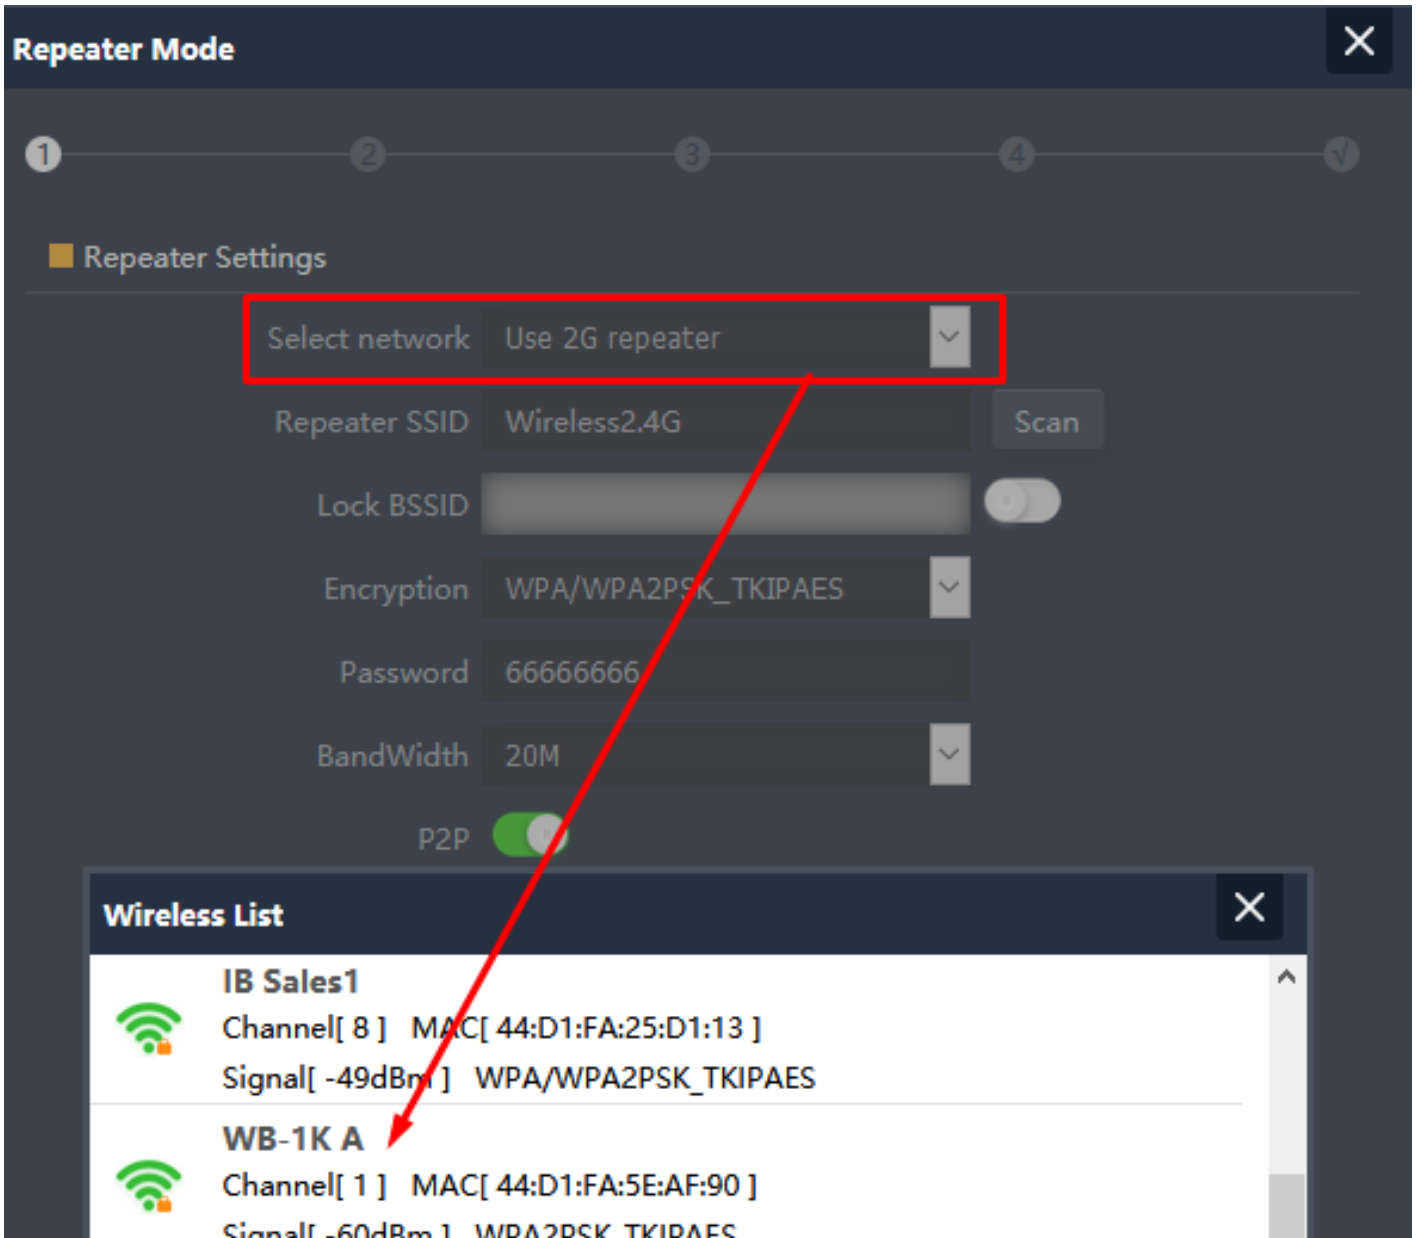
Repeater Mode

1 2 3 4 √

Repeater Settings

Select network Use 2G repeater

Repeater SSID Wireless2.4G Scan

Lock BSSID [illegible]

Encryption WPA/WPA2PSK_TKIPAES

Password 66666666

BandWidth 20M

P2P

Wireless List

IB Sales1
Channel[ 8 ] MAC[ 44:D1:FA:25:D1:13 ]
Signal[ -49dBm ] WPA/WPA2PSK_TKIPAES

WB-1K A
Channel[ 1 ] MAC[ 44:D1:FA:5E:AF:90 ]
Signal[ -60dBm ] WPA2PSK_TKIPAES